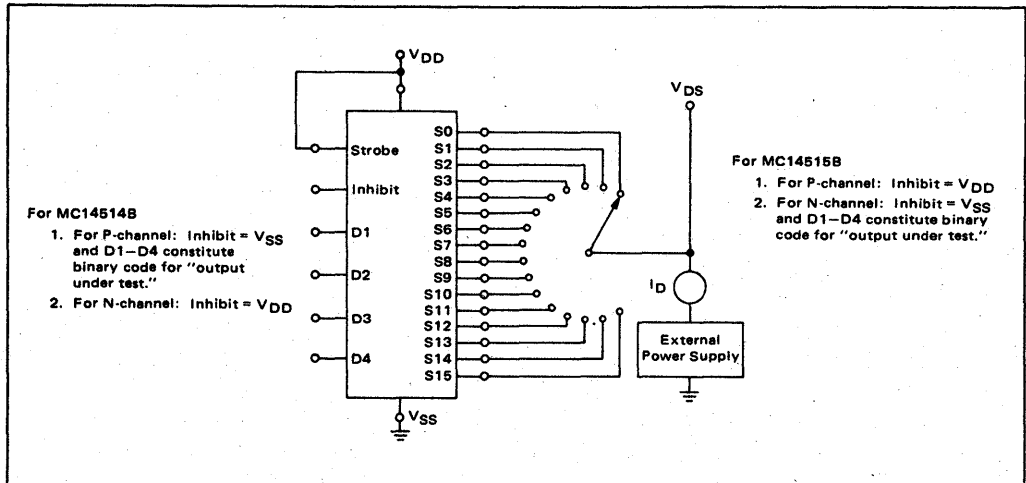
$V_{DD}$

$V_{DS}$

Strobe

Inhibit

D1

D2

D3

D4

S0
S1
S2
S3
S4
S5
S6
S7
S8
S9
S10
S11
S12
S13
S14
S15

$V_{SS}$

$I_D$

External Power Supply

For MC14514B

1. For P-channel: Inhibit = $V_{SS}$ and D1–D4 constitute binary code for "output under test."

2. For N-channel: Inhibit = $V_{DD}$

For MC14515B

1. For P-channel: Inhibit = $V_{DD}$

2. For N-channel: Inhibit = $V_{SS}$ and D1–D4 constitute binary code for "output under test."